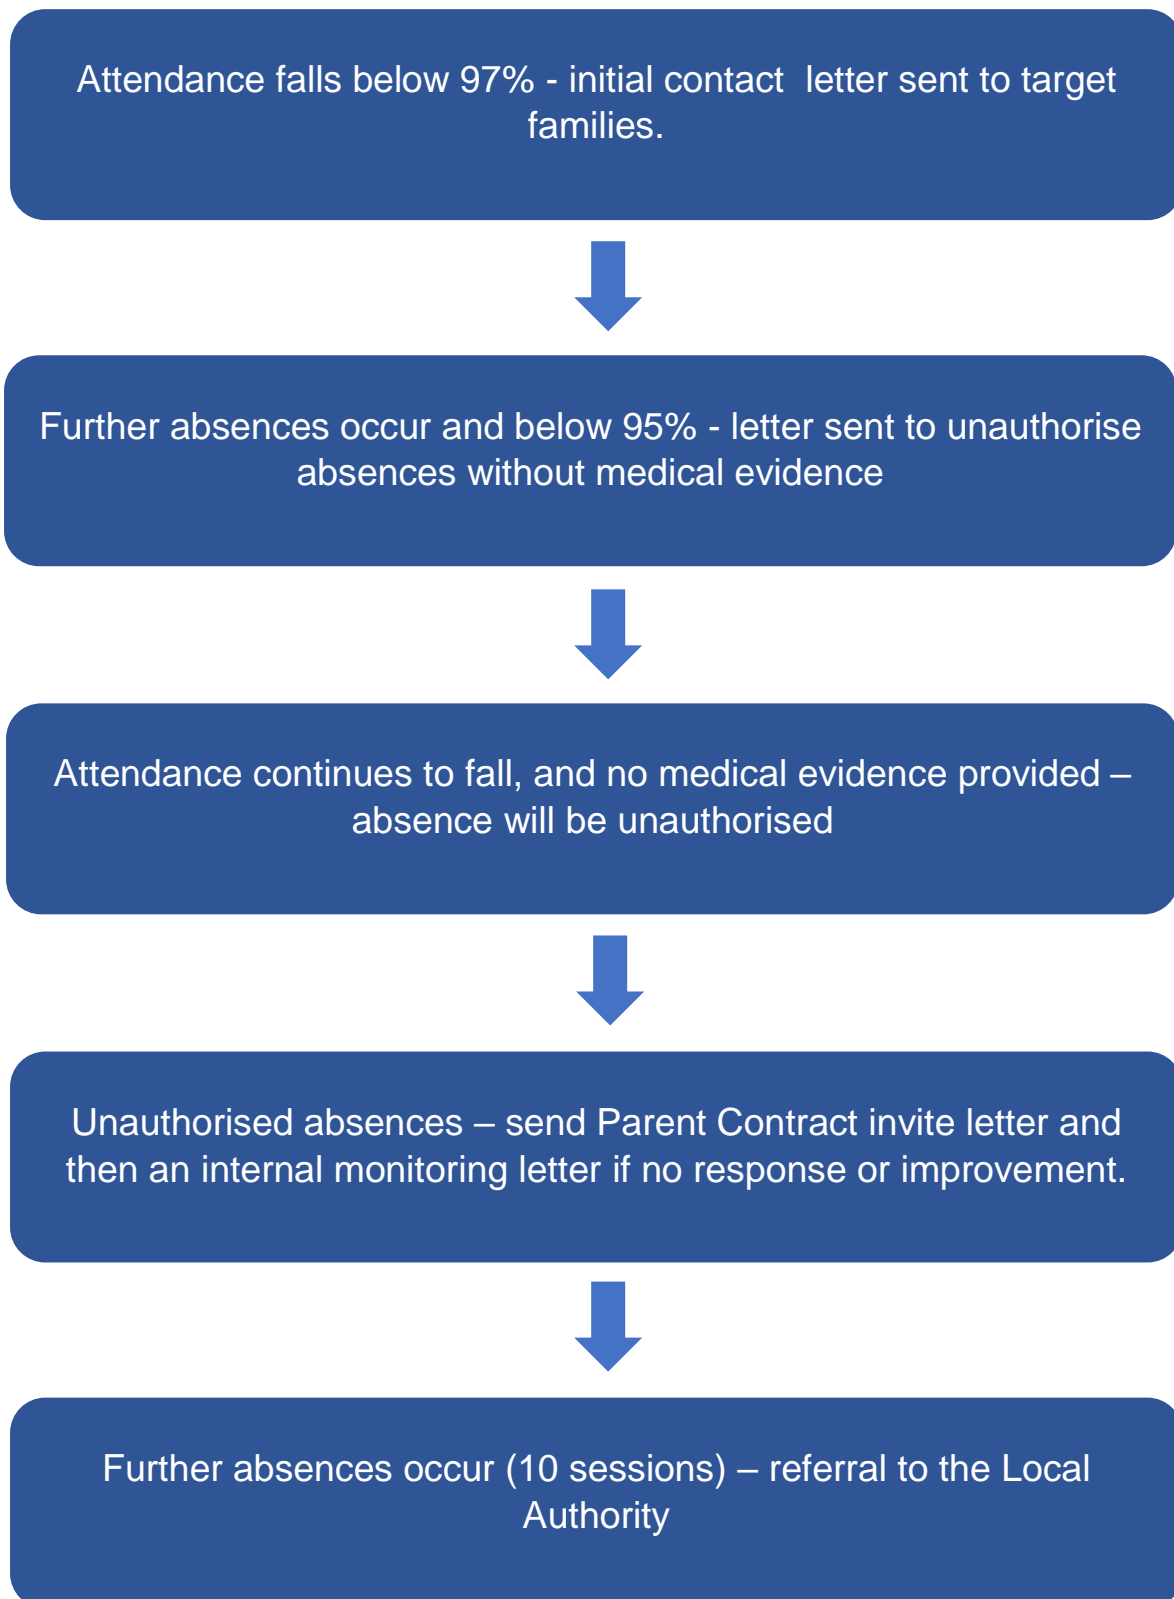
Attendance falls below 97% - initial contact  letter sent to target families.

Further absences occur and below 95% - letter sent to unauthorise absences without medical evidence

Attendance continues to fall, and no medical evidence provided – absence will be unauthorised

Unauthorised absences – send Parent Contract invite letter and then an internal monitoring letter if no response or improvement.

Further absences occur (10 sessions) – referral to the Local Authority